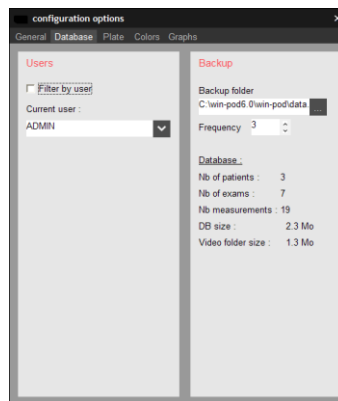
configuration options
×
General Database Plate Colors Graphs

Users

Filter by user

Current user :

ADMIN

Backup

Backup folder

C:\win-pod6.0\win-pod\data

...

Frequency 3

Database :

Nb of patients : 3

Nb of exams : 7

Nb measurements : 19

DB size : 2.3 Mo

Video folder size : 1.3 Mo